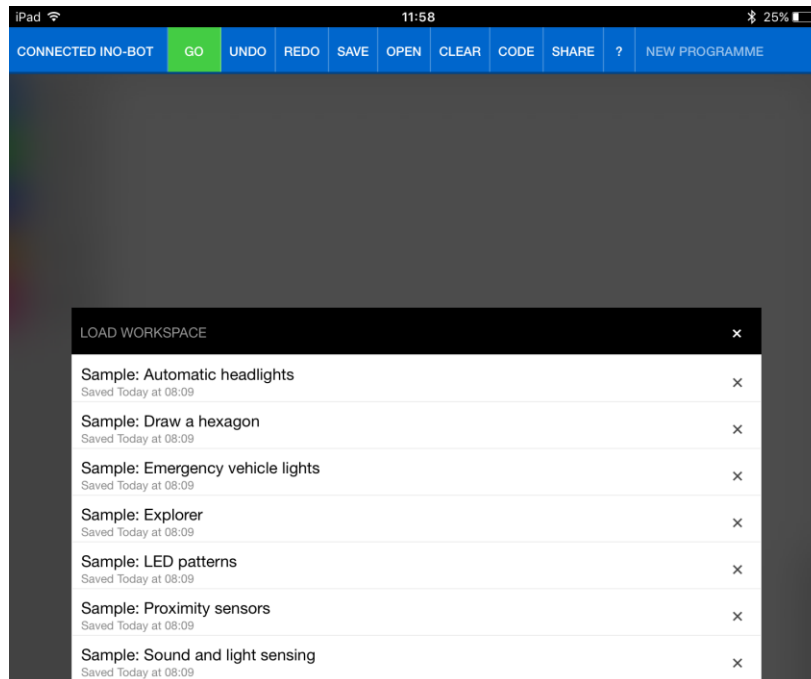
iPad
11:58
25%

CONNECTED INO-BOT GO UNDO REDO SAVE OPEN CLEAR CODE SHARE ? NEW PROGRAMME

LOAD WORKSPACE ×

Sample: Automatic headlights
Saved Today at 08:09 ×

Sample: Draw a hexagon
Saved Today at 08:09 ×

Sample: Emergency vehicle lights
Saved Today at 08:09 ×

Sample: Explorer
Saved Today at 08:09 ×

Sample: LED patterns
Saved Today at 08:09 ×

Sample: Proximity sensors
Saved Today at 08:09 ×

Sample: Sound and light sensing
Saved Today at 08:09 ×